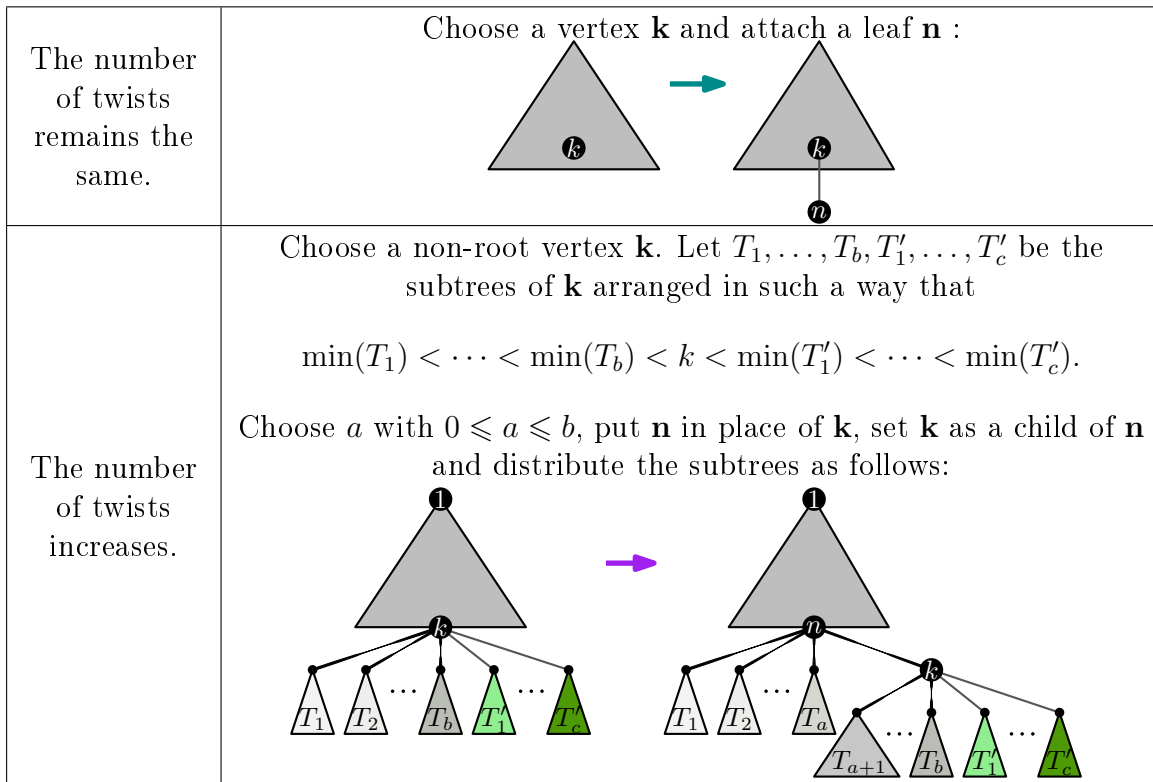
| The number of twists remains the same. | Choose a vertex **k** and attach a leaf **n** : $k$ $k$ $n$ |
|---|---|
| The number of twists increases. | Choose a non-root vertex **k**. Let $T_1, \ldots, T_b, T'_1, \ldots, T'_c$ be the subtrees of **k** arranged in such a way that $\min(T_1) < \cdots < \min(T_b) < k < \min(T'_1) < \cdots < \min(T'_c)$. Choose $a$ with $0 \leqslant a \leqslant b$, put **n** in place of **k**, set **k** as a child of **n** and distribute the subtrees as follows: 1 $k$ $T_1$ $T_2$ $\cdots$ $T_b$ $T'_1$ $\cdots$ $T'_c$ 1 $n$ $k$ $T_1$ $T_2$ $\cdots$ $T_a$ $T_{a+1}$ $\cdots$ $T_b$ $T'_1$ $\cdots$ $T'_c$ |